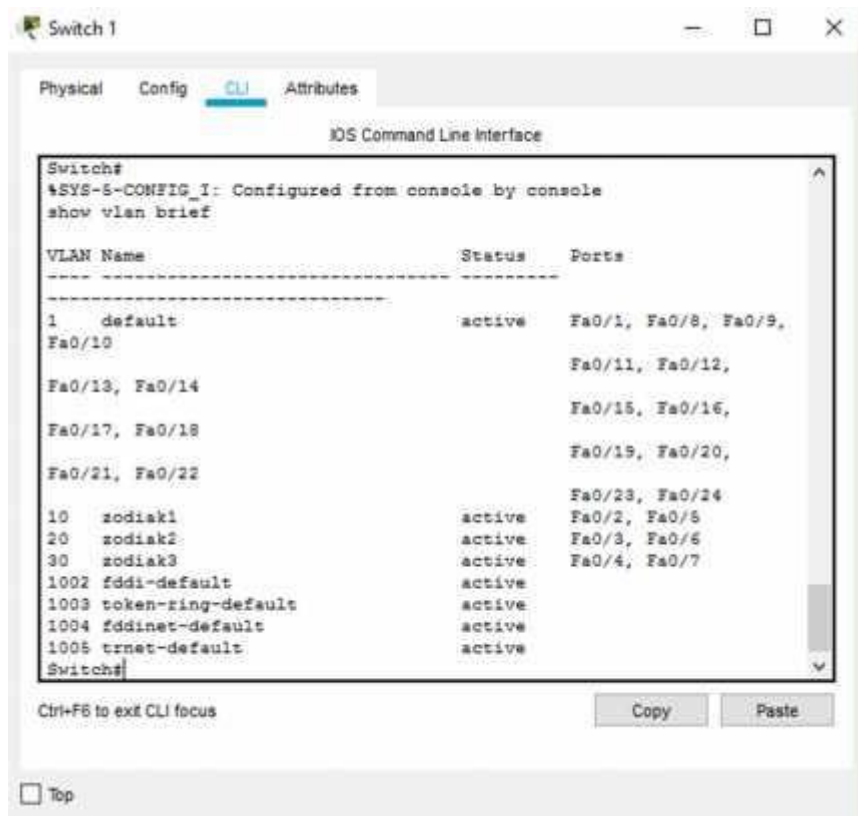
Switch 1

Physical Config CLI Attributes

IOS Command Line Interface

Switch#
%SYS-5-CONFIG_I: Configured from console by console
show vlan brief

VLAN Name Status Ports
---- -------------------------------- --------- -------------------------------
1 default active Fa0/1, Fa0/8, Fa0/9, Fa0/10
Fa0/11, Fa0/12, Fa0/13, Fa0/14
Fa0/15, Fa0/16, Fa0/17, Fa0/18
Fa0/19, Fa0/20, Fa0/21, Fa0/22
Fa0/23, Fa0/24
10 zodiak1 active Fa0/2, Fa0/5
20 zodiak2 active Fa0/3, Fa0/6
30 zodiak3 active Fa0/4, Fa0/7
1002 fddi-default active
1003 token-ring-default active
1004 fddinet-default active
1005 trnet-default active
Switch#

Ctrl+F6 to exit CLI focus

Copy Paste

Top